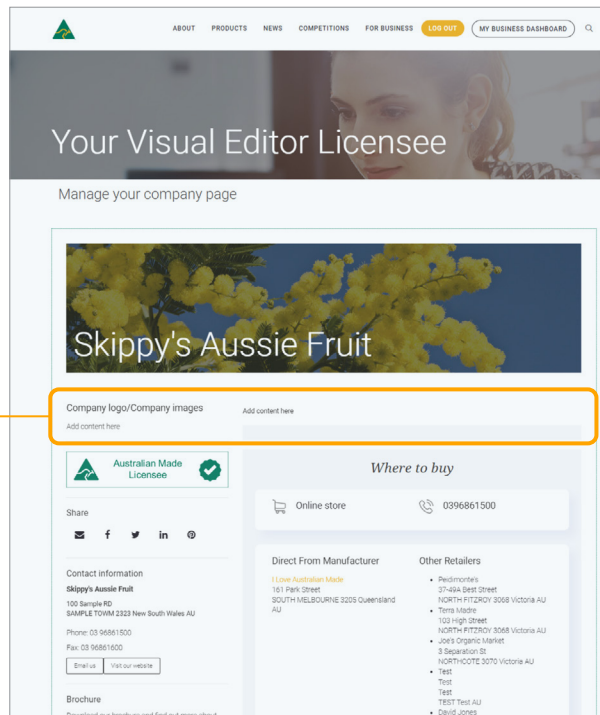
ABOUT PRODUCTS NEWS COMPETITIONS FOR BUSINESS LOG OUT MY BUSINESS DASHBOARD

Your Visual Editor Licensee

Manage your company page

Skippy's Aussie Fruit

Company logo/Company images

Add content here

Add content here

Australian Made Licensee

Share

Contact information

Skippy's Aussie Fruit

100 Sample RD
SAMPLE TOWM 2323 New South Wales AU

Phone: 03 96861500

Fax: 03 96861600

Email us Visit our website

Brochure

Where to buy

Online store

0396861500

Direct From Manufacturer

I Love Australian Made
161 Park Street
SOUTH MELBOURNE 3205 Queensland AU

Other Retailers

- Peidimonte's
37-49A Best Street
NORTH FITZROY 3068 Victoria AU
- Terra Madre
103 High Street
NORTH FITZROY 3068 Victoria AU
- Joe's Organic Market
3 Separation St
NORTHCOTE 3070 Victoria AU
- Test
Test
Test
TEST Test AU
- David Jones